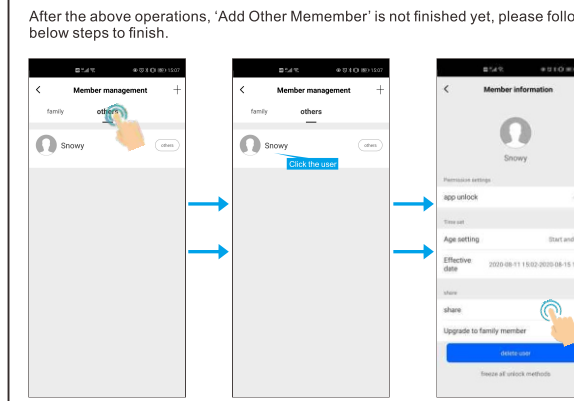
After the above operations, 'Add Other Memember' is not finished yet, please follo below steps to finish.

15:07

Member management

family

others

Snowy

others

15:07

Member management

family

others

Snowy

others

Click the user

Member information

Snowy

Permission settings

app unlock

Time set

Age setting

Start and

Effective date

2020-08-11 15:02-2020-08-15

share

share

Upgrade to family member

delete user

freeze all unlock methods